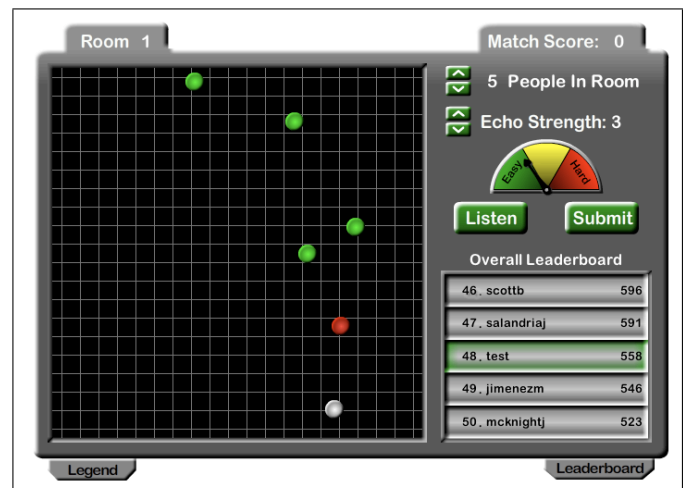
Room 1

Match Score: 0

5 People In Room

Echo Strength: 3

Easy

Hard

Listen

Submit

Overall Leaderboard

| | |
|---|---|
| 46. scottb | 596 |
| 47. salandriaj | 591 |
| 48. test | 558 |
| 49. jimenezm | 546 |
| 50. mcknightj | 523 |

Legend

Leaderboard